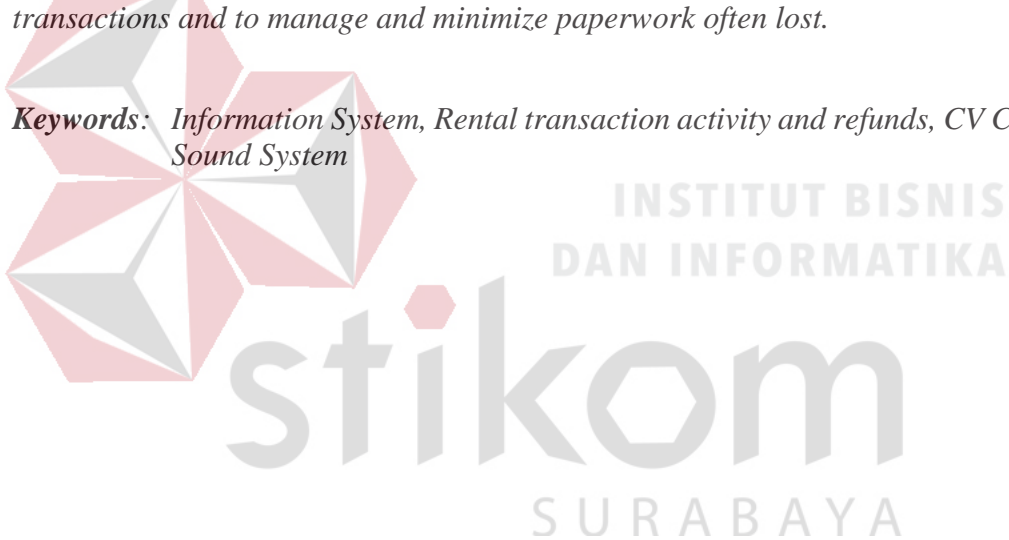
transactions and to manage and minimize paperwork often lost.

Keywords: Information System, Rental transaction activity and refunds, CV C Sound System

INSTITUT BISNIS DAN INFORMATIKA

stikom

SURABAYA